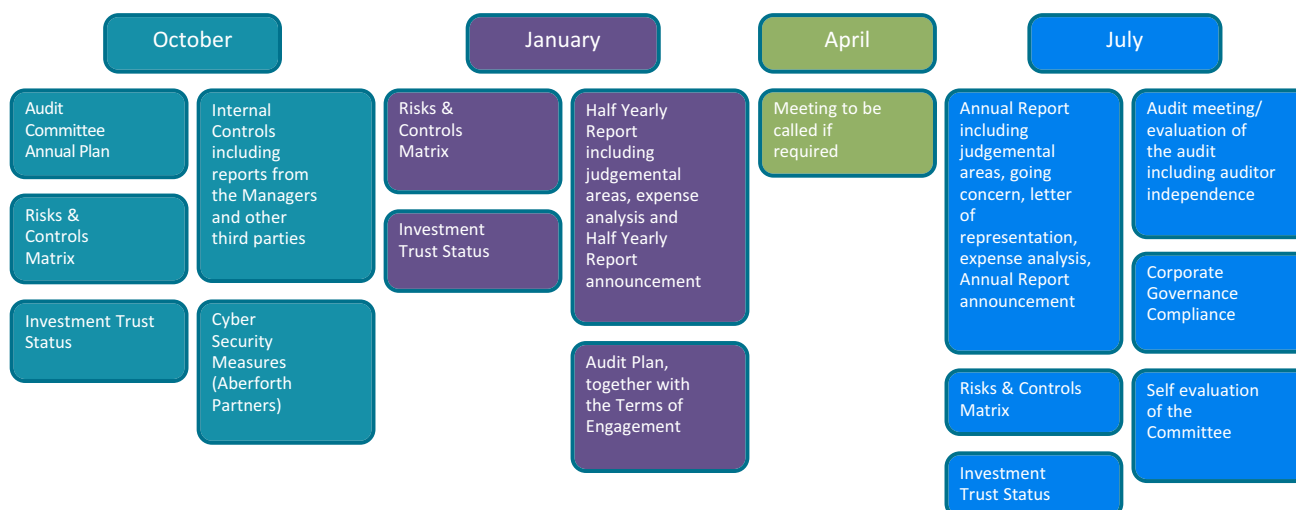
October

Audit Committee Annual Plan

Risks & Controls Matrix

Investment Trust Status

Internal Controls including reports from the Managers and other third parties

Cyber Security Measures (Aberforth Partners)

January

Risks & Controls Matrix

Investment Trust Status

Half Yearly Report including judgemental areas, expense analysis and Half Yearly Report announcement

Audit Plan, together with the Terms of Engagement

April

Meeting to be called if required

July

Annual Report including judgemental areas, going concern, letter of representation, expense analysis, Annual Report announcement

Risks & Controls Matrix

Investment Trust Status

Audit meeting/ evaluation of the audit including auditor independence

Corporate Governance Compliance

Self evaluation of the Committee